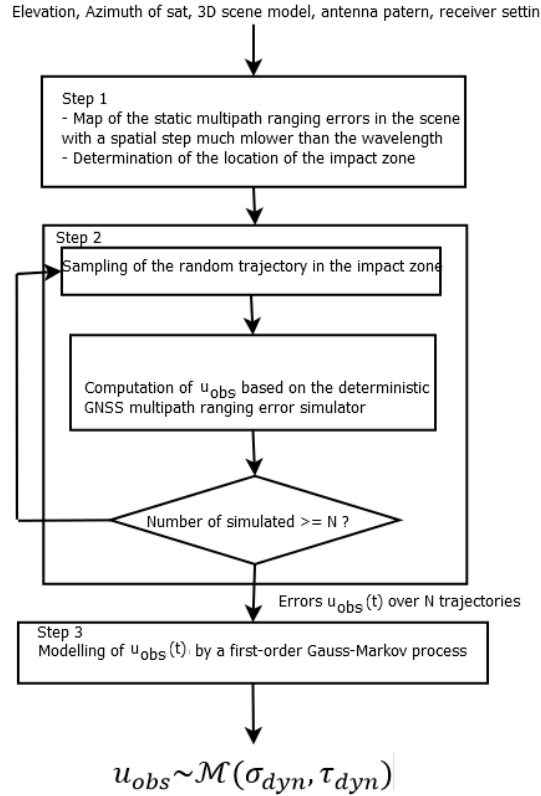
Elevation, Azimuth of sat, 3D scene model, antenna patern, receiver settin

Step 1
- Map of the static multipath ranging errors in the scene with a spatial step much mlower than the wavelength
- Determination of the location of the impact zone

Step 2

Sampling of the random trajectory in the impact zone

Computation of $u_{obs}$ based on the deterministic GNSS multipath ranging error simulator

Number of simulated >= N ?

Errors $u_{obs}(t)$ over N trajectories

Step 3
Modelling of $u_{obs}(t)$ by a first-order Gauss-Markov process

$u_{obs} \sim \mathcal{M}(\sigma_{dyn}, \tau_{dyn})$